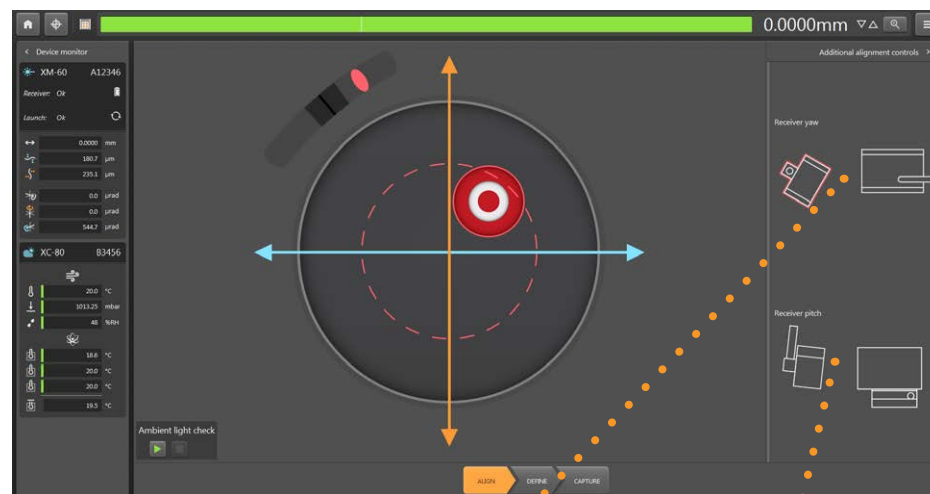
0.0000mm

< Device monitor

XM-60 A12346

Receiver: Ok

Launch: Ok

0.0000 mm

180.7 µm

235.1 µm

0.0 µrad

0.0 µrad

544.7 µrad

XC-80 83456

20.0 °C

1013.25 mbar

48 %RH

18.6 °C

20.0 °C

20.0 °C

19.5 °C

Ambient light check

Additional alignment controls >

Receiver yaw

Receiver pitch

ALIGN DEFINE CAPTURE